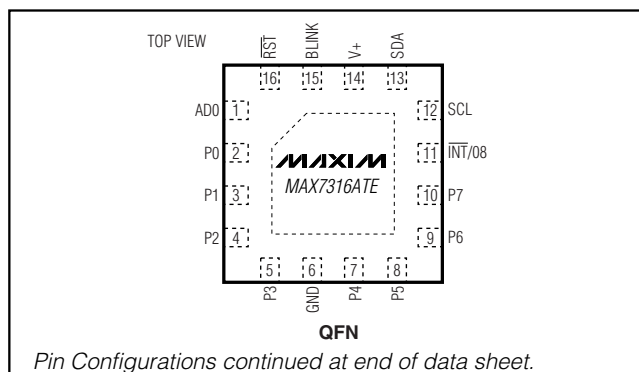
TOP VIEW

$\overline{RST}$ BLINK V+ SDA

16 15 14 13

AD0 1

P0 2

P1 3

P2 4

12 SCL

11 $\overline{INT}$/08

10 P7

9 P6

MAXIM

MAX7316ATE

5 6 7 8

P3 GND P4 P5

QFN

Pin Configurations continued at end of data sheet.